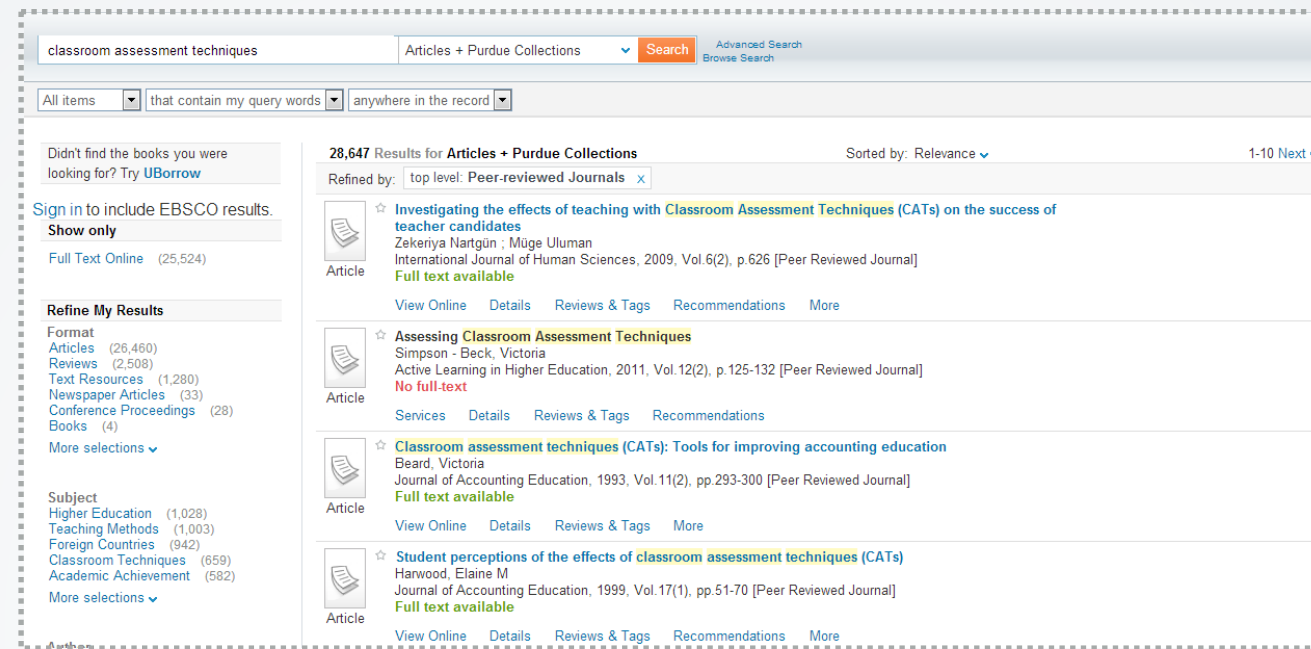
classroom assessment techniques

Articles + Purdue Collections

Search

Advanced Search
Browse Search

All items | that contain my query words | anywhere in the record

Didn't find the books you were looking for? Try UBorrow

Sign in to include EBSCO results.

Show only

Full Text Online (25,524)

Refine My Results

Format
Articles (26,460)
Reviews (2,508)
Text Resources (1,280)
Newspaper Articles (33)
Conference Proceedings (28)
Books (4)
More selections

Subject
Higher Education (1,028)
Teaching Methods (1,003)
Foreign Countries (942)
Classroom Techniques (659)
Academic Achievement (582)
More selections

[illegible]

28,647 Results for Articles + Purdue Collections

Sorted by: Relevance

1-10 Next

Refined by: top level: Peer-reviewed Journals x

Article
Investigating the effects of teaching with Classroom Assessment Techniques (CATs) on the success of teacher candidates
Zekeriya Nartgün ; Müge Uluman
International Journal of Human Sciences, 2009, Vol.6(2), p.626 [Peer Reviewed Journal]
Full text available
View Online Details Reviews & Tags Recommendations More

Article
Assessing Classroom Assessment Techniques
Simpson - Beck, Victoria
Active Learning in Higher Education, 2011, Vol.12(2), p.125-132 [Peer Reviewed Journal]
No full-text
Services Details Reviews & Tags Recommendations

Article
Classroom assessment techniques (CATs): Tools for improving accounting education
Beard, Victoria
Journal of Accounting Education, 1993, Vol.11(2), pp.293-300 [Peer Reviewed Journal]
Full text available
View Online Details Reviews & Tags More

Article
Student perceptions of the effects of classroom assessment techniques (CATs)
Harwood, Elaine M
Journal of Accounting Education, 1999, Vol.17(1), pp.51-70 [Peer Reviewed Journal]
Full text available
View Online Details Reviews & Tags Recommendations More